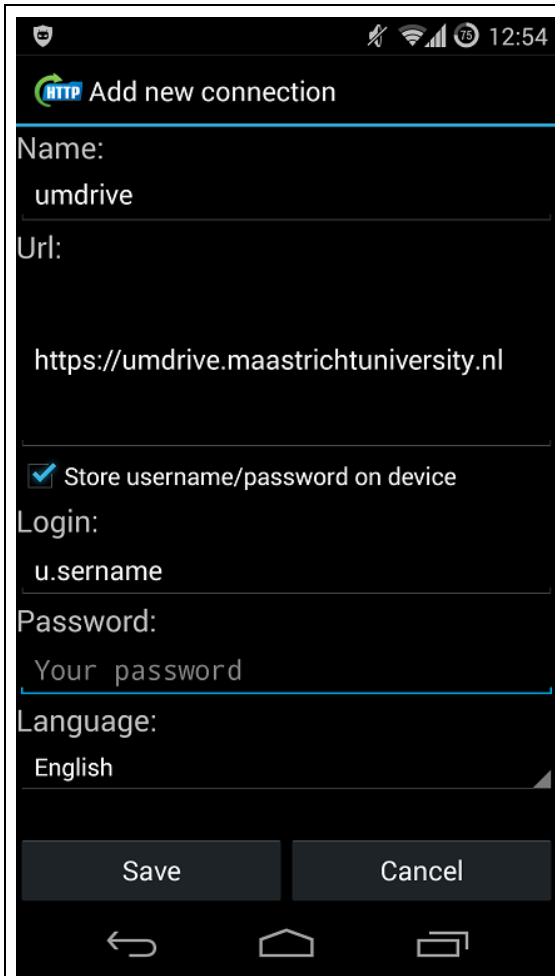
75 12:54

HTTP Add new connection

Name:

umdrive

Url:

https://umdrive.maastrichtuniversity.nl

Store username/password on device

Login:

u.sername

Password:

Your password

Language:

English

Save

Cancel